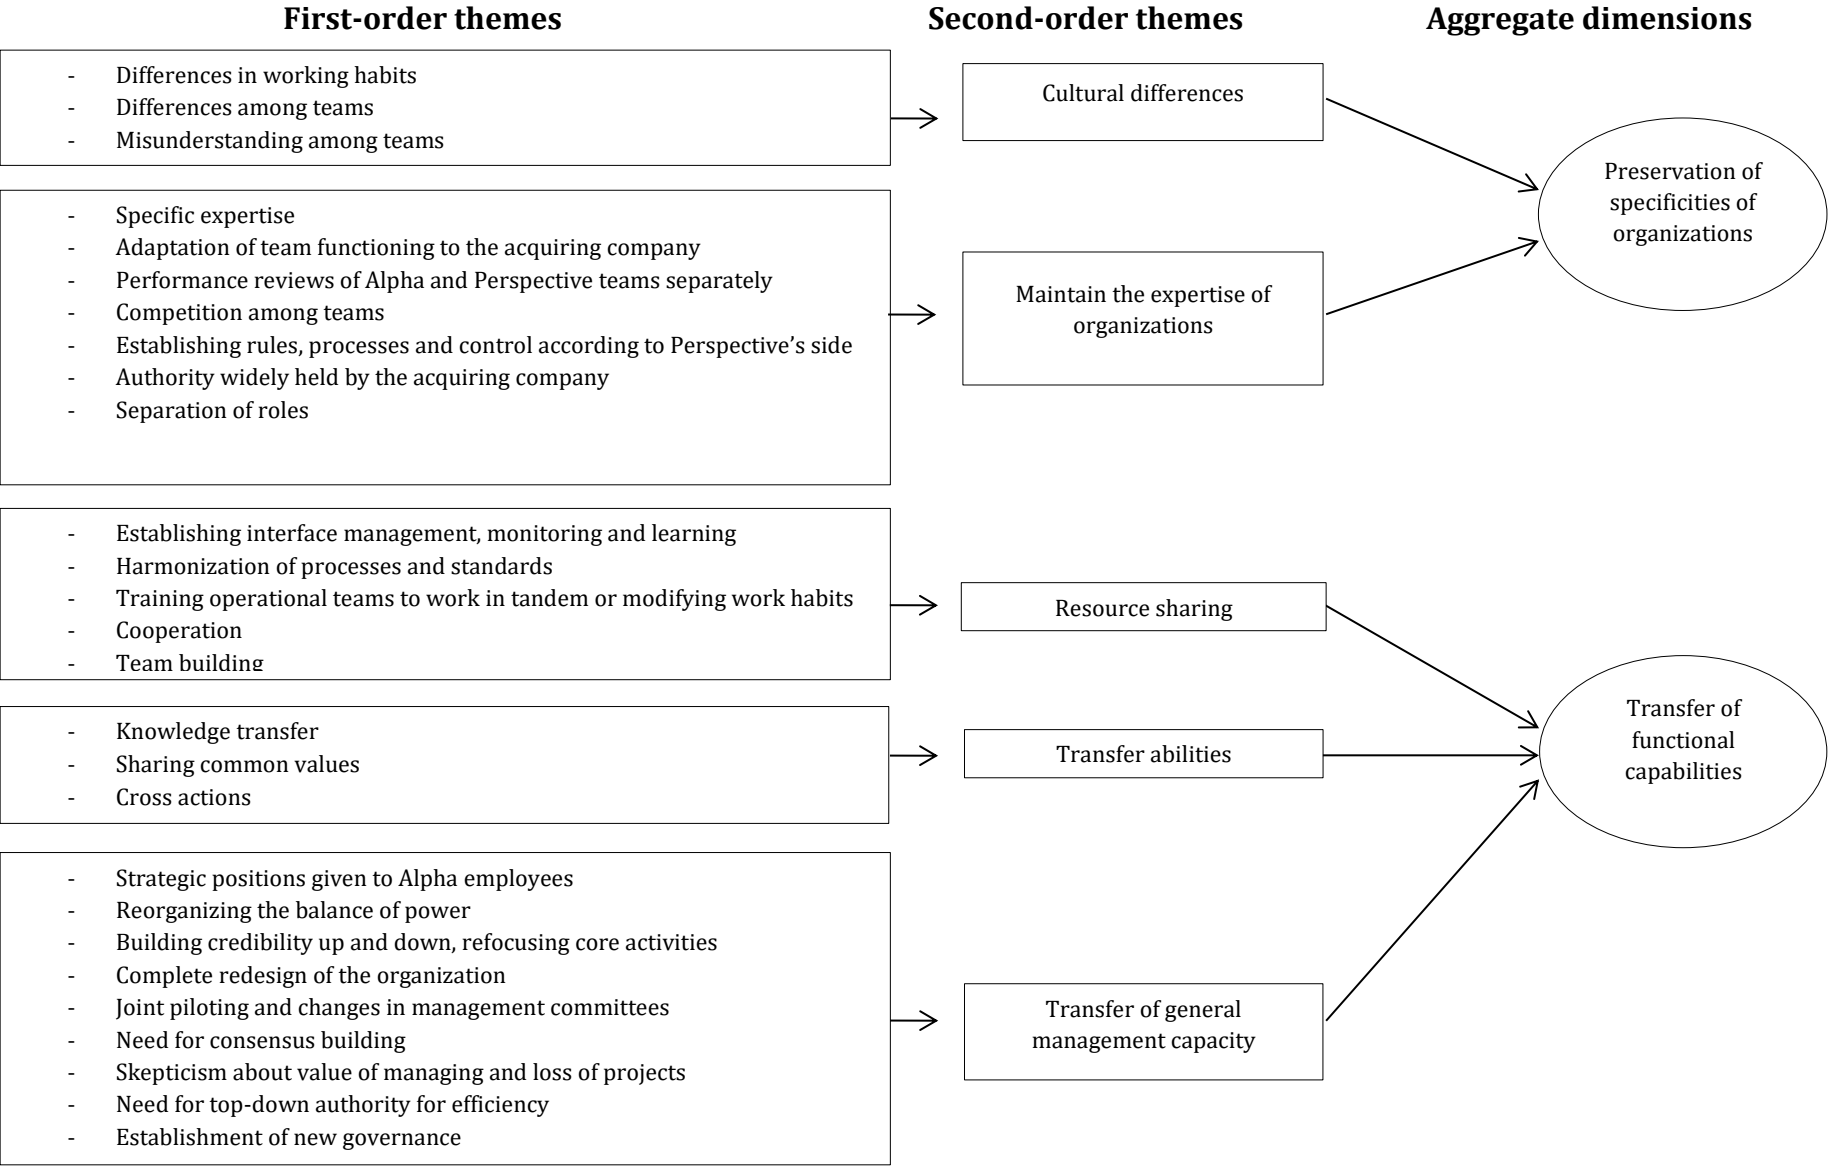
First-order themes

Second-order themes

Aggregate dimensions

- Differences in working habits
- Differences among teams
- Misunderstanding among teams

Cultural differences

- Specific expertise
- Adaptation of team functioning to the acquiring company
- Performance reviews of Alpha and Perspective teams separately
- Competition among teams
- Establishing rules, processes and control according to Perspective's side
- Authority widely held by the acquiring company
- Separation of roles

Maintain the expertise of organizations

Preservation of specificities of organizations

- Establishing interface management, monitoring and learning
- Harmonization of processes and standards
- Training operational teams to work in tandem or modifying work habits
- Cooperation
- Team building

Resource sharing

- Knowledge transfer
- Sharing common values
- Cross actions

Transfer abilities

Transfer of functional capabilities

- Strategic positions given to Alpha employees
- Reorganizing the balance of power
- Building credibility up and down, refocusing core activities
- Complete redesign of the organization
- Joint piloting and changes in management committees
- Need for consensus building
- Skepticism about value of managing and loss of projects
- Need for top-down authority for efficiency
- Establishment of new governance

Transfer of general management capacity